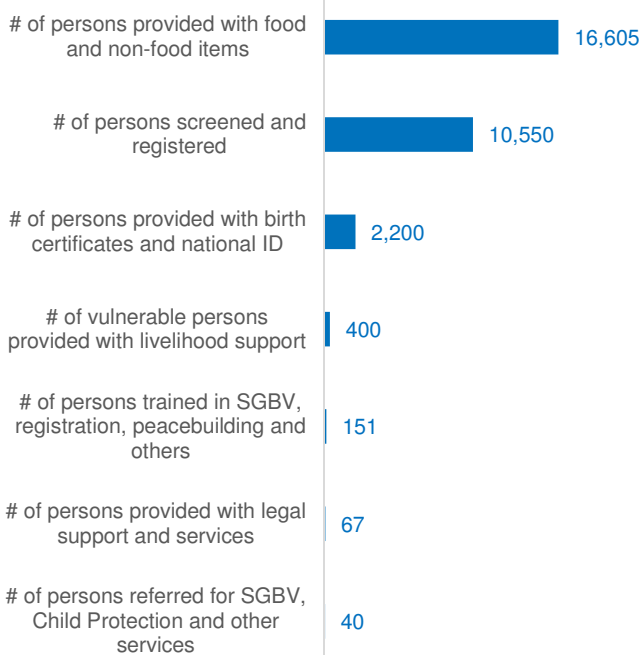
# of persons provided with food and non-food items
16,605

# of persons screened and registered
10,550

# of persons provided with birth certificates and national ID
2,200

# of vulnerable persons provided with livelihood support
400

# of persons trained in SGBV, registration, peacebuilding and others
151

# of persons provided with legal support and services
67

# of persons referred for SGBV, Child Protection and other services
40